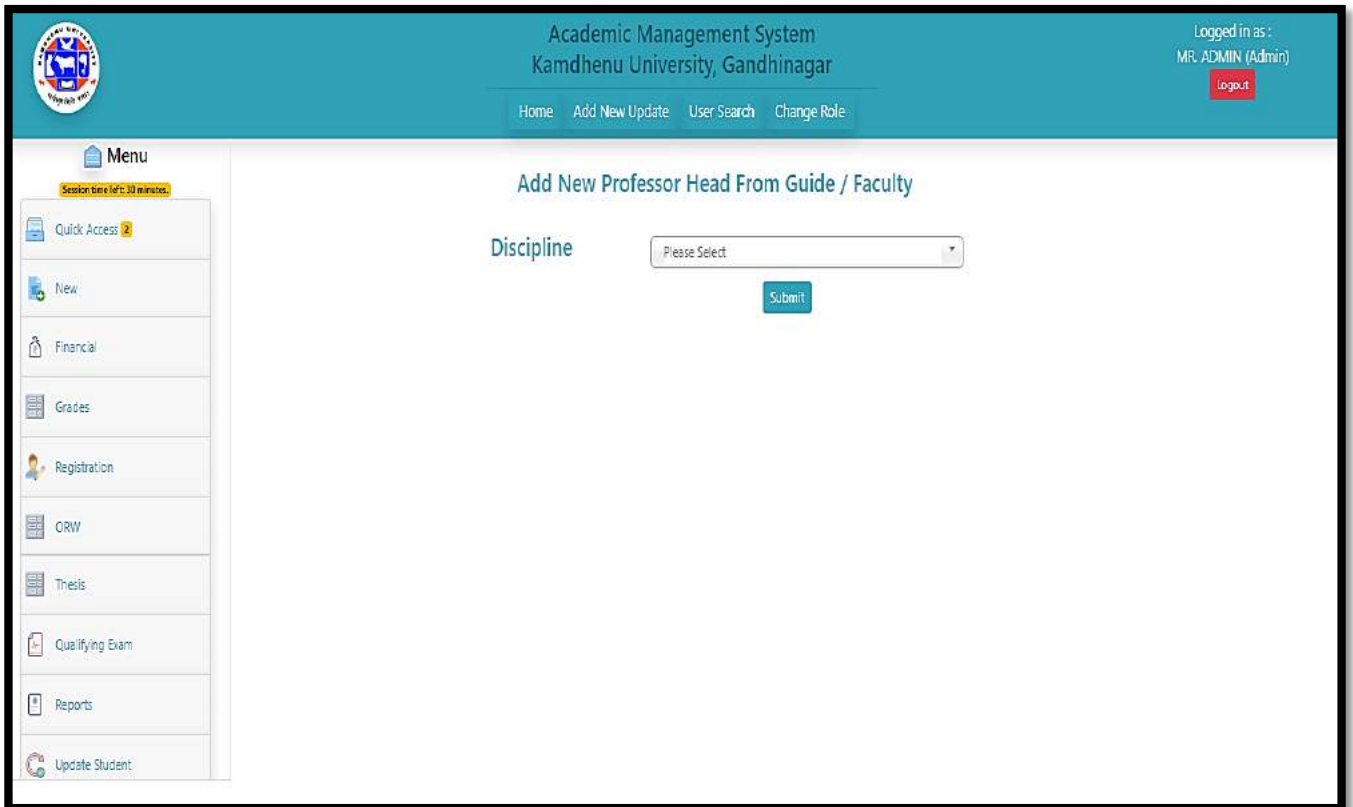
Academic Management System
Kamdhenu University, Gandhinagar

Home Add New Update User Search Change Role

Logged in as :
MR. ADMIN (Admin)
Logout

Menu
Session time left: 30 minutes.

Quick Access 2
New
Financial
Grades
Registration
ORW
Thesis
Qualifying Exam
Reports
Update Student

Add New Professor Head From Guide / Faculty

Discipline Please Select

Submit